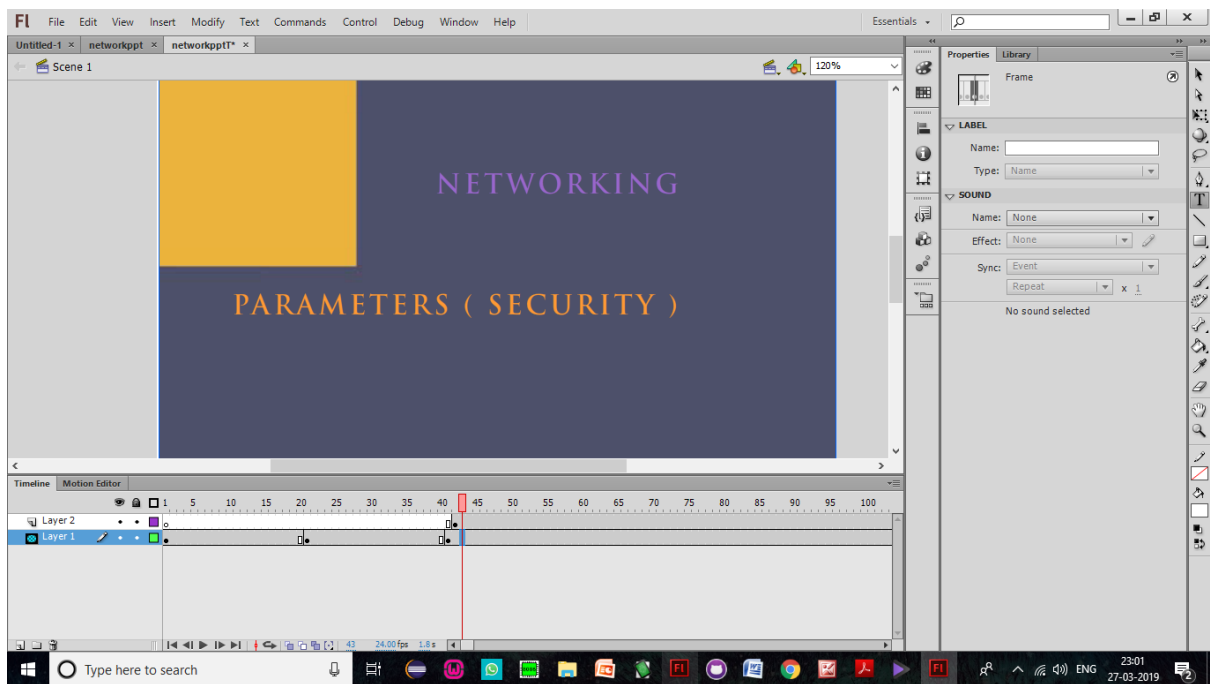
Fl File Edit View Insert Modify Text Commands Control Debug Window Help

Essentials

Untitled-1 × networkppt × networkpptT* ×

Scene 1

120%

NETWORKING

PARAMETERS ( SECURITY )

Properties Library

Frame

LABEL

Name:

Type: Name

SOUND

Name: None

Effect: None

Sync: Event

Repeat x 1

No sound selected

Timeline Motion Editor

1 5 10 15 20 25 30 35 40 45 50 55 60 65 70 75 80 85 90 95 100

Layer 2

Layer 1

43 24.00 fps 1.8 s

Type here to search

ENG 23:01 27-03-2019